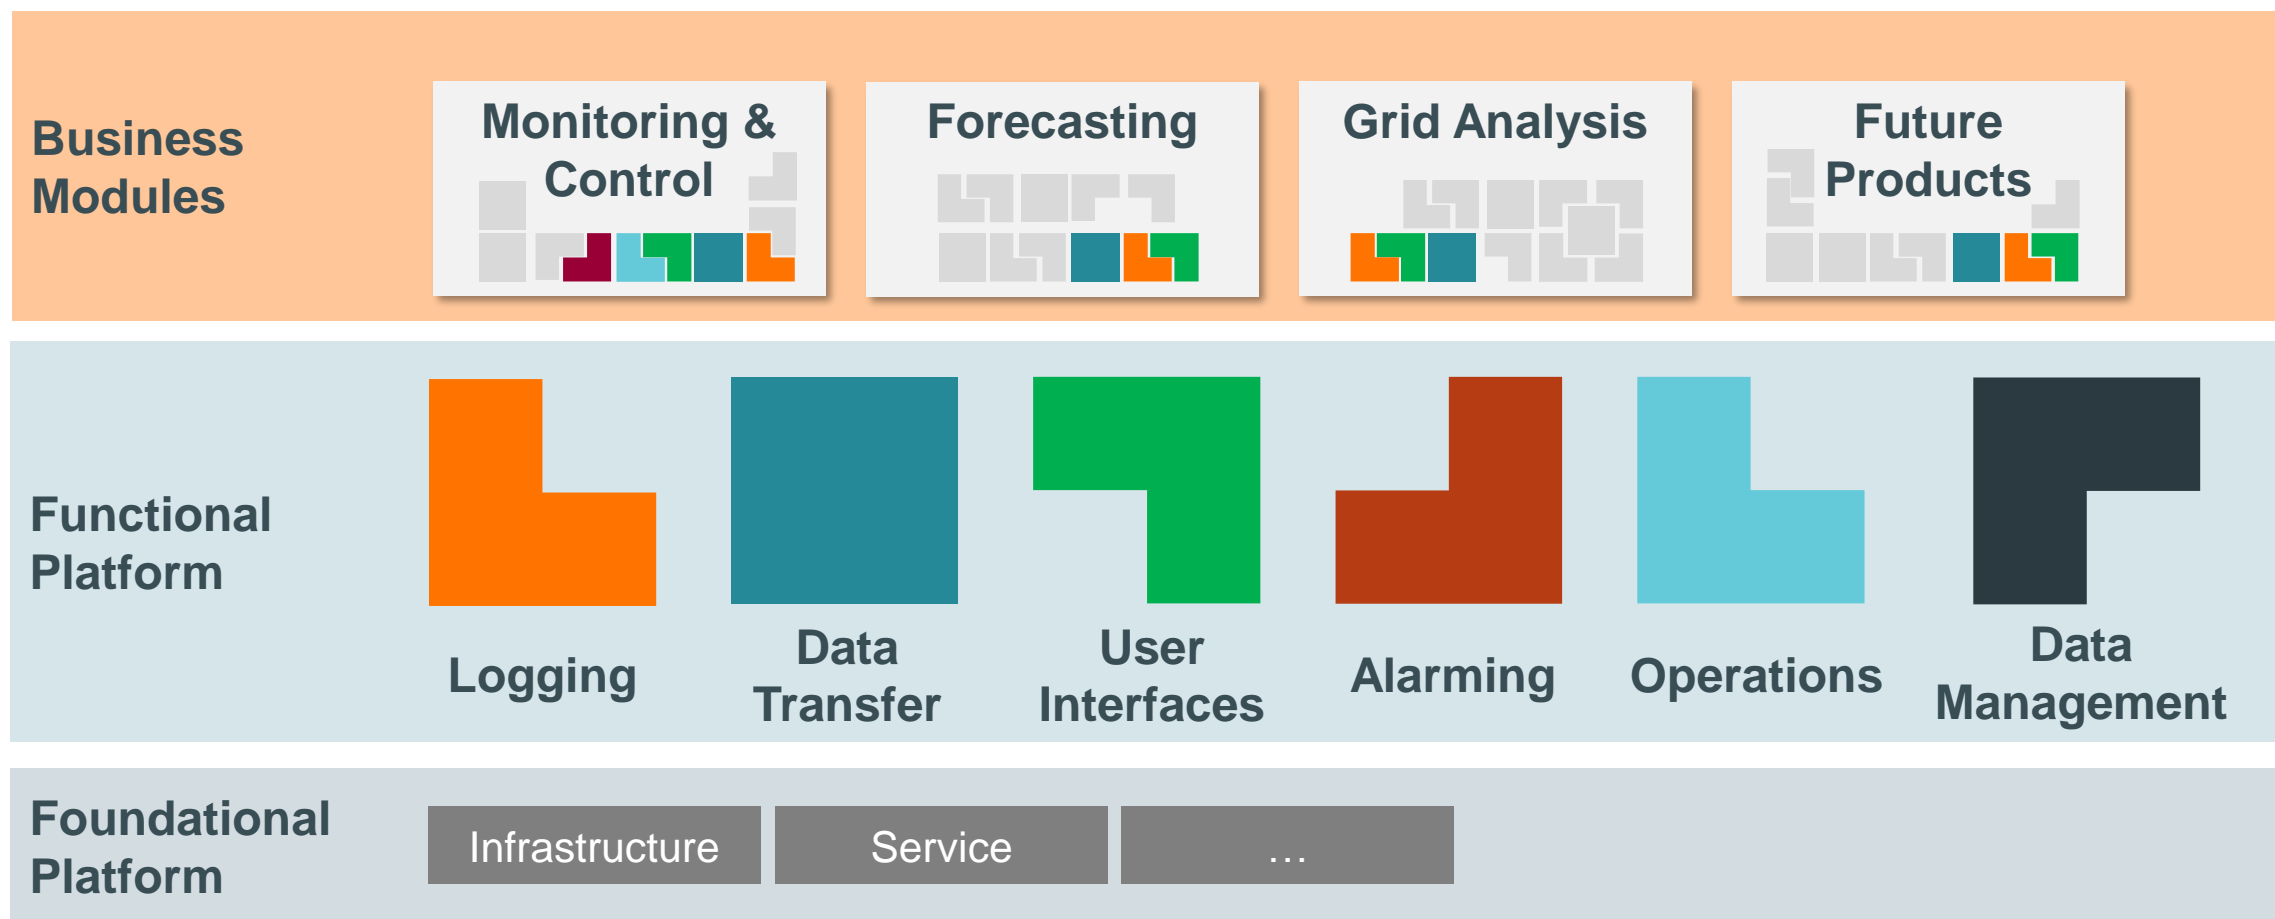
Business Modules

Monitoring & Control

Forecasting

Grid Analysis

Future Products

Functional Platform

Logging

Data Transfer

User Interfaces

Alarming

Operations

Data Management

Foundational Platform

Infrastructure

Service

…